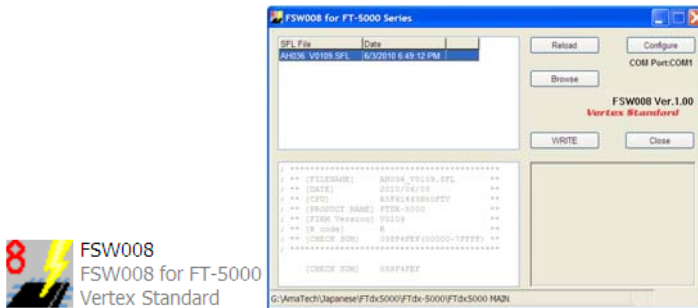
8

FSW008
FSW008 for FT-5000
Vertex Standard

FSW008 for FT-5000 Series

| SFL File | Date |
|---|---|
| AH036_V0109.SFL | 6/3/2010 6:49:12 PM |

Reload
Configure
COM Port:COM1
Browse
FSW008 Ver.1.00
Vertex Standard
WRITE
Close

; ***********************************************
; ** [FILENAME]       AH036_V0109.SFL          **
; ** [DATE]           2010/06/03               **
; ** [CPU]            H8SX1663R50FTV           **
; ** [PRODUCT NAME]   FTDX-5000                **
; ** [FIRM Version]   V0109                    **
; ** [R code]         R                        **
; ** [CHECK SUM]      008F4FEF(00000-7FFFF)    **
; ***********************************************

[CHECK SUM]      008F4FEF

G:\AmaTech\Japanese\FTdx5000\FTdx-5000\FTdx5000 MAIN